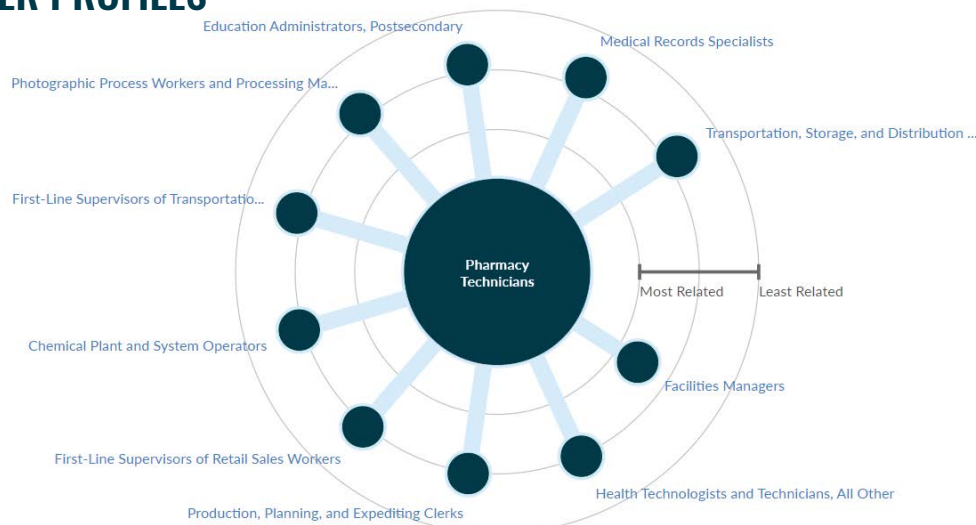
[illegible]ER PROFILES

Education Administrators, Postsecondary

Medical Records Specialists

Photographic Process Workers and Processing Ma...

Transportation, Storage, and Distribution ...

First-Line Supervisors of Transportatio...

Pharmacy Technicians

Most Related

Least Related

Chemical Plant and System Operators

Facilities Managers

First-Line Supervisors of Retail Sales Workers

Health Technologists and Technicians, All Other

Production, Planning, and Expediting Clerks